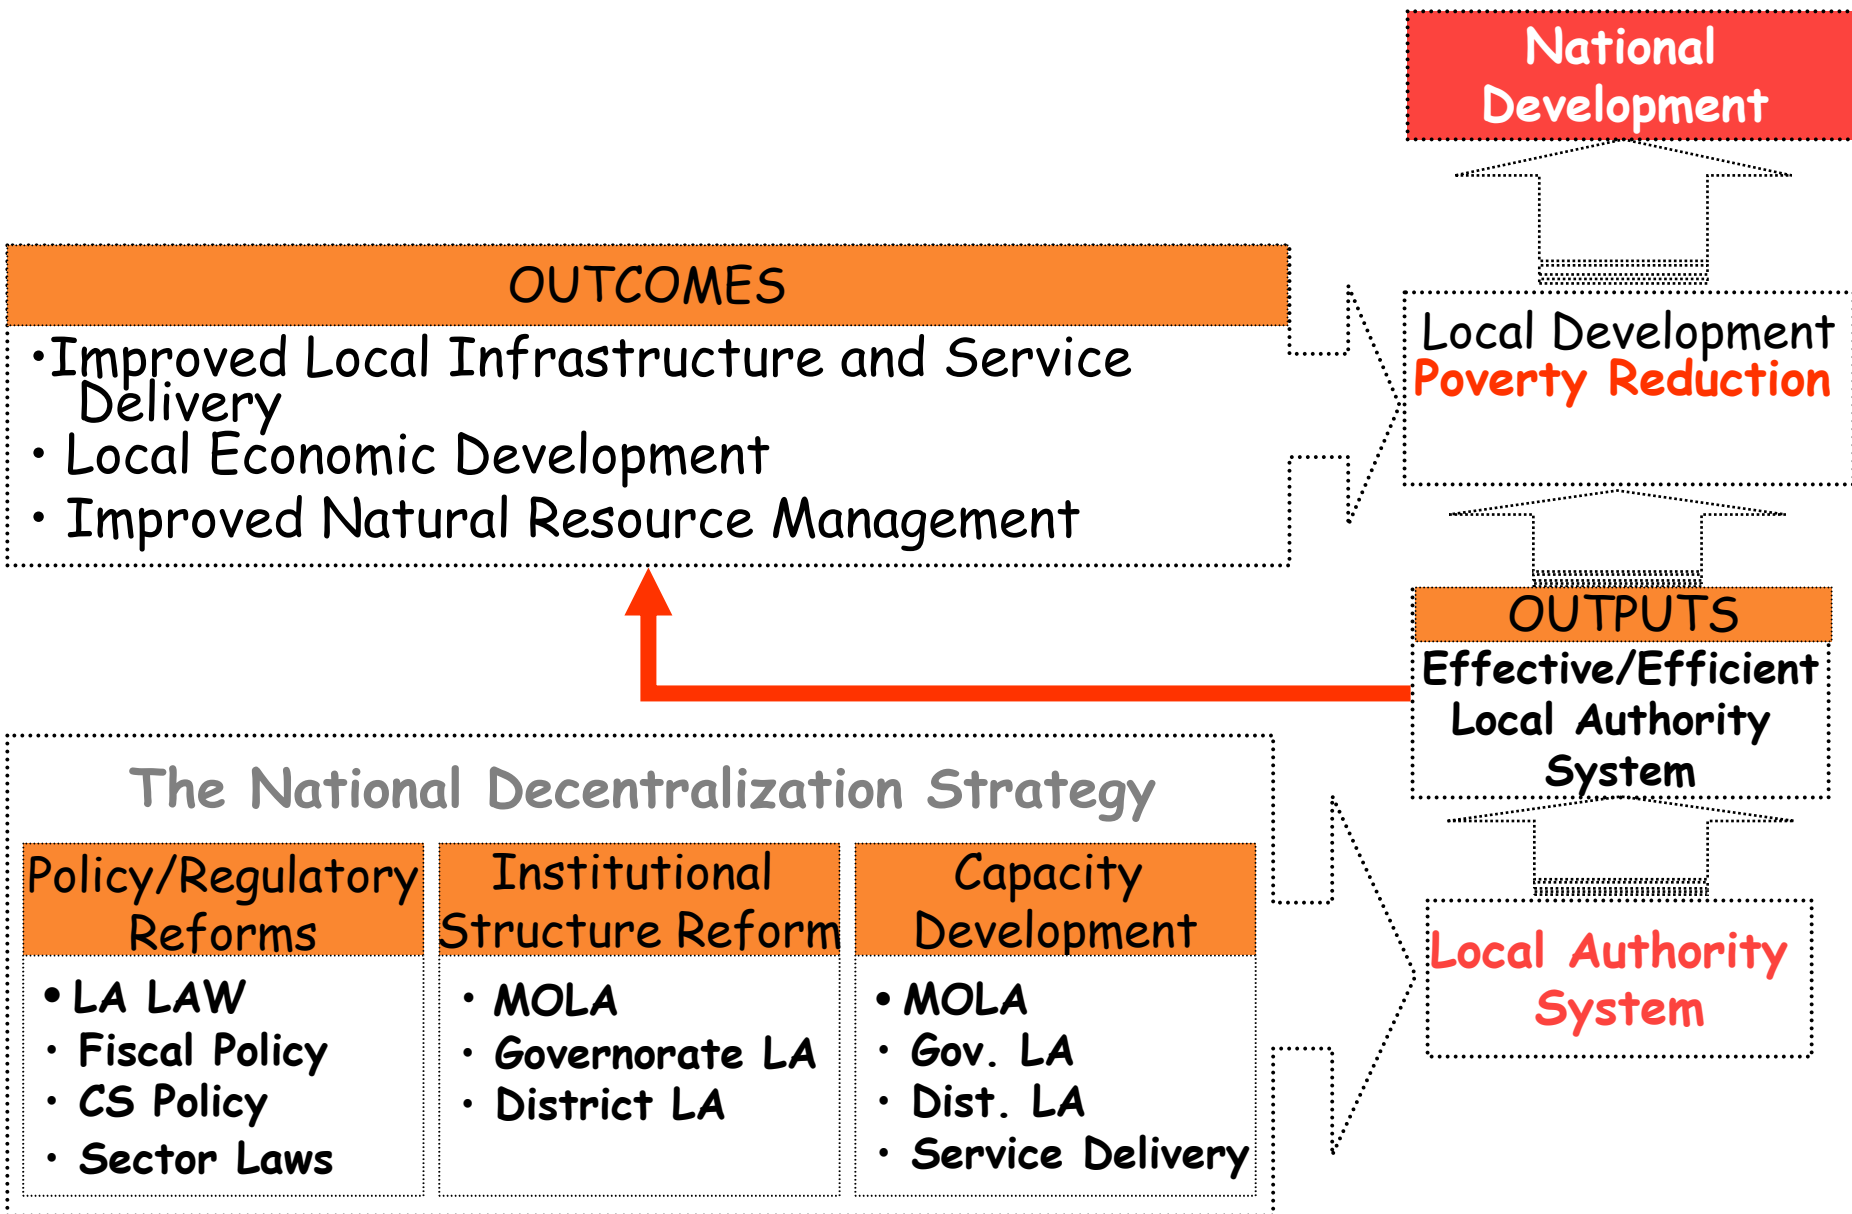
National Development

OUTCOMES

•Improved Local Infrastructure and Service Delivery
• Local Economic Development
• Improved Natural Resource Management

Local Development
Poverty Reduction

OUTPUTS
Effective/Efficient Local Authority System

The National Decentralization Strategy

Policy/Regulatory Reforms
• LA LAW
• Fiscal Policy
• CS Policy
• Sector Laws

Institutional Structure Reform
• MOLA
• Governorate LA
• District LA

Capacity Development
• MOLA
• Gov. LA
• Dist. LA
• Service Delivery

Local Authority System